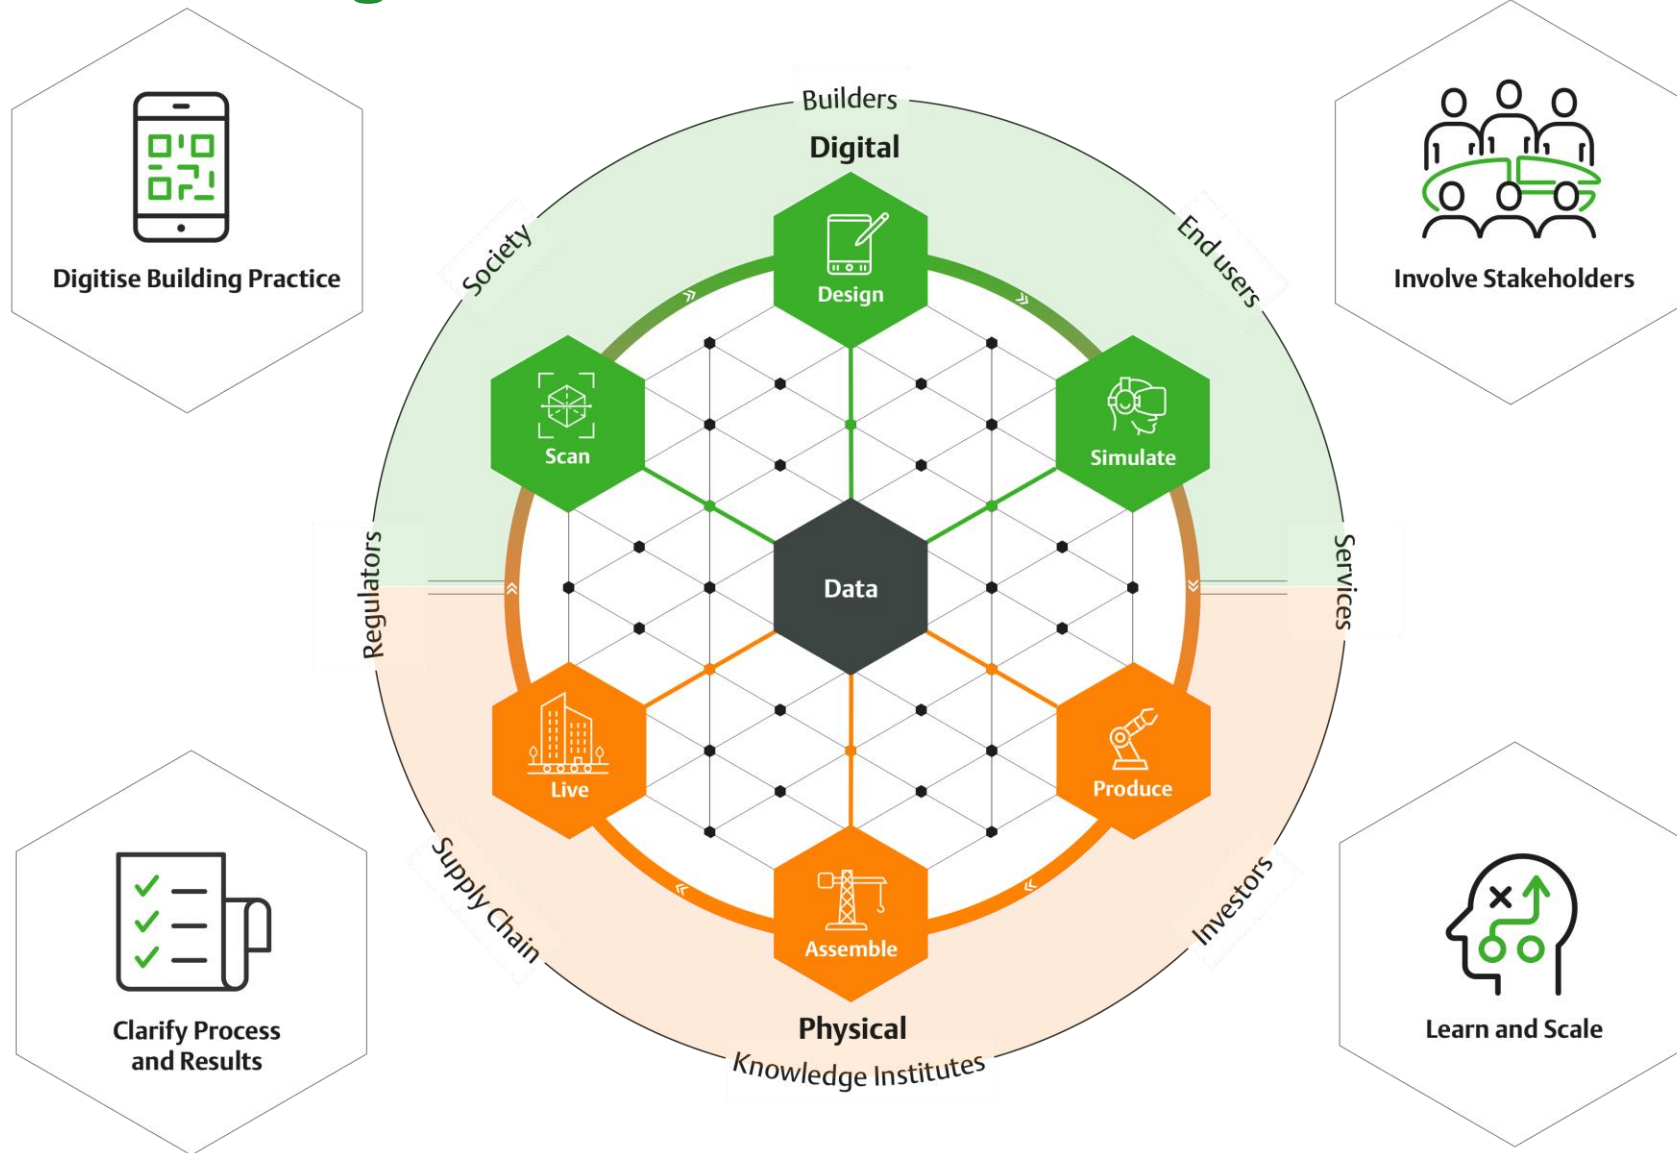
Digitise Building Practice

Involve Stakeholders

Builders

Digital

Society

End users

Design

Scan

Simulate

Data

Regulators

Services

Live

Produce

Assemble

Supply Chain

Investors

Physical

Knowledge Institutes

Clarify Process and Results

Learn and Scale